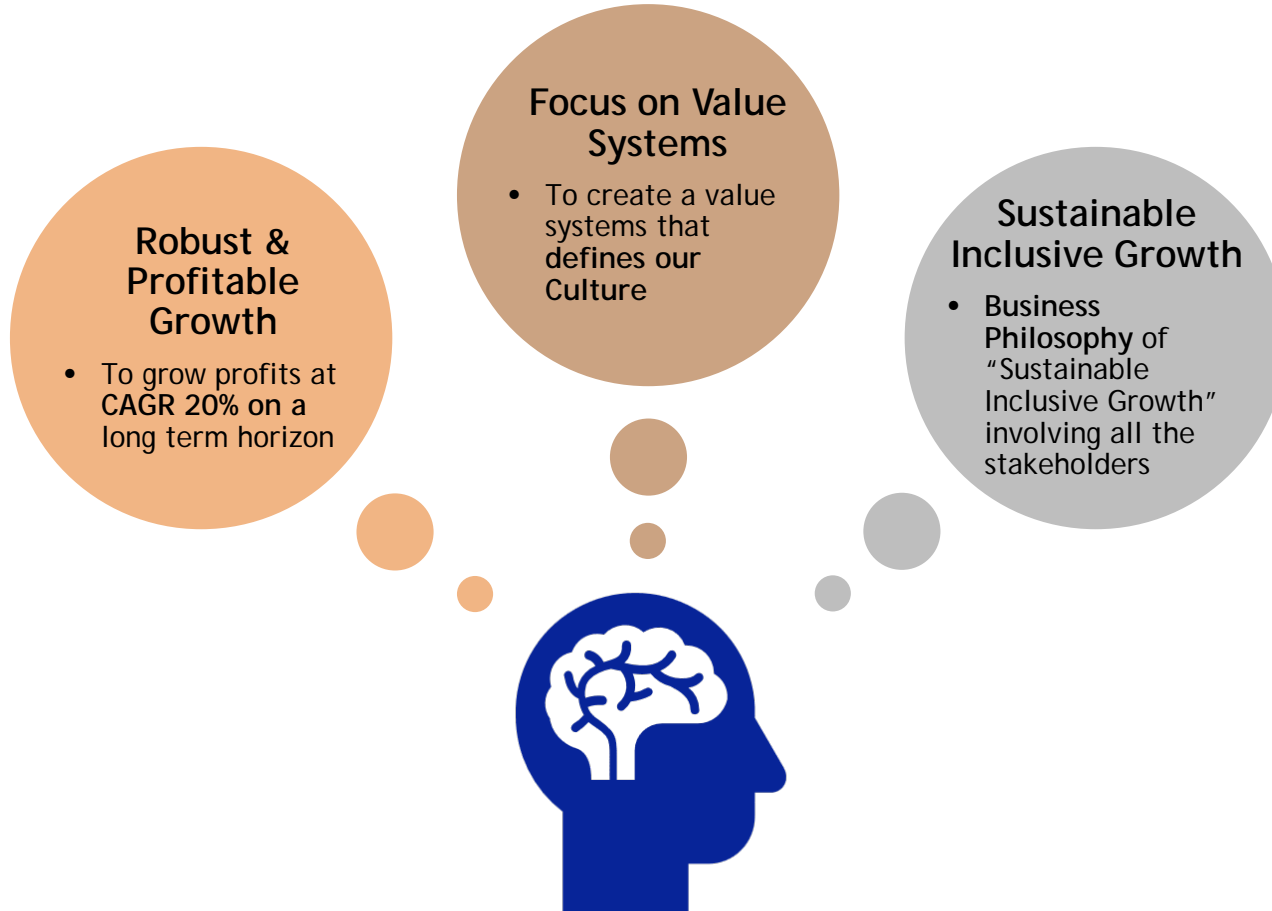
Robust & Profitable Growth

• To grow profits at CAGR 20% on a long term horizon

Focus on Value Systems

• To create a value systems that defines our Culture

Sustainable Inclusive Growth

• Business Philosophy of "Sustainable Inclusive Growth" involving all the stakeholders